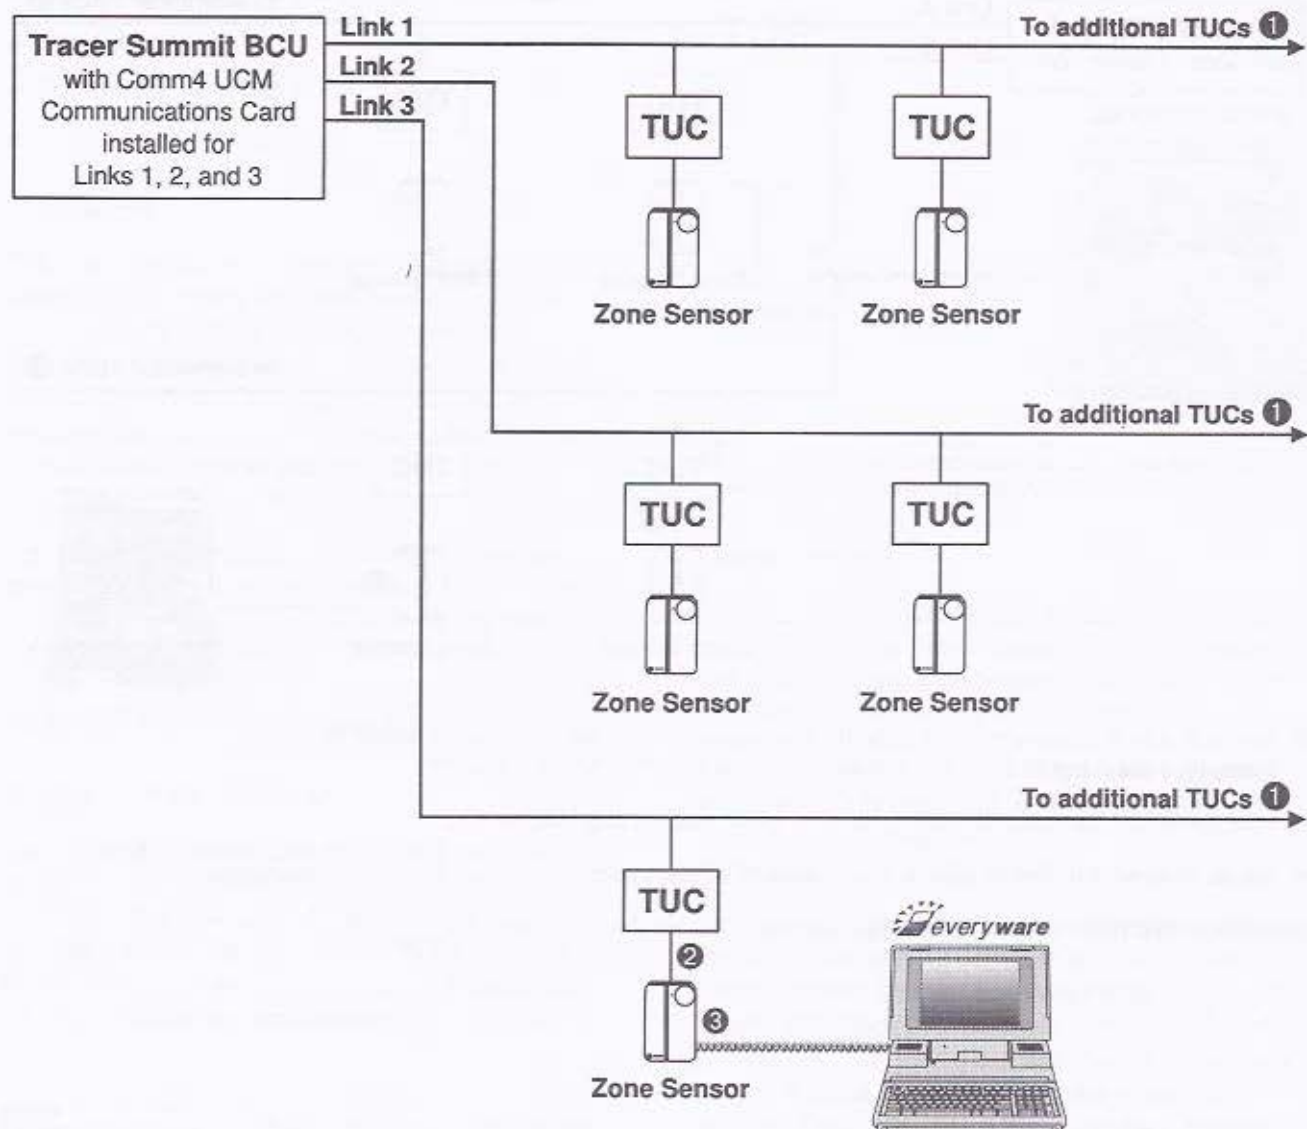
Tracer Summit BCU
with Comm4 UCM Communications Card installed for Links 1, 2, and 3

Link 1
Link 2
Link 3

To additional TUCs ❶

TUC
TUC
Zone Sensor
Zone Sensor

To additional TUCs ❶

TUC
TUC
Zone Sensor
Zone Sensor

To additional TUCs ❶

TUC
❷
❸
Zone Sensor

everyware